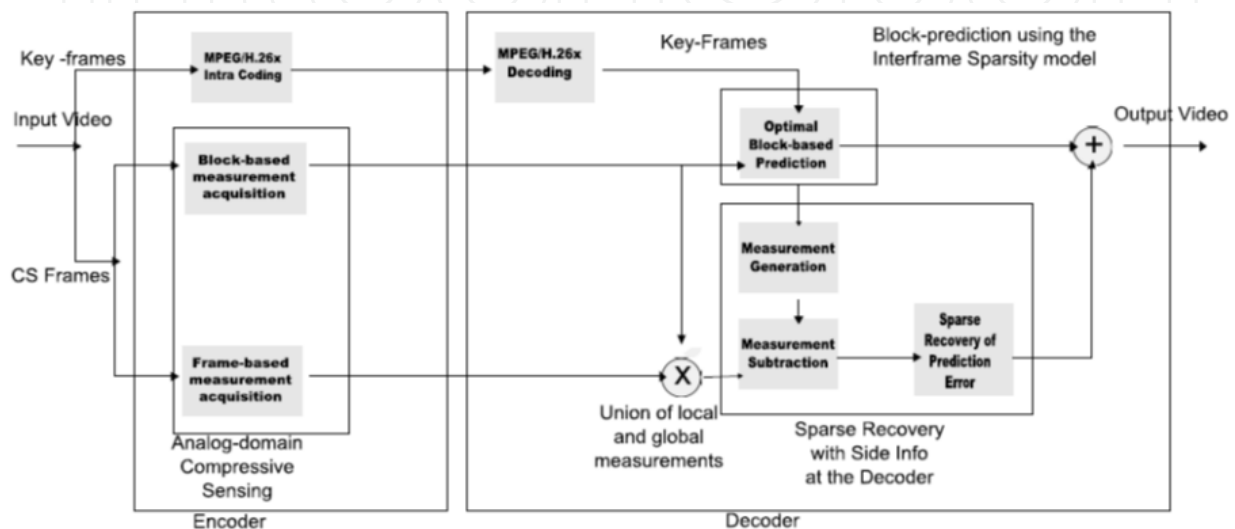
Key -frames

MPEG/H.26x Intra Coding

MPEG/H.26x Decoding

Key-Frames

Block-prediction using the Interframe Sparsity model

Input Video

Optimal Block-based Prediction

Output Video

$+$

Block-based measurement acquisition

CS Frames

Measurement Generation

Measurement Subtraction

Sparse Recovery of Prediction Error

Frame-based measurement acquisition

X

Union of local and global measurements

Sparse Recovery with Side Info at the Decoder

Analog-domain Compressive Sensing

Encoder

Decoder